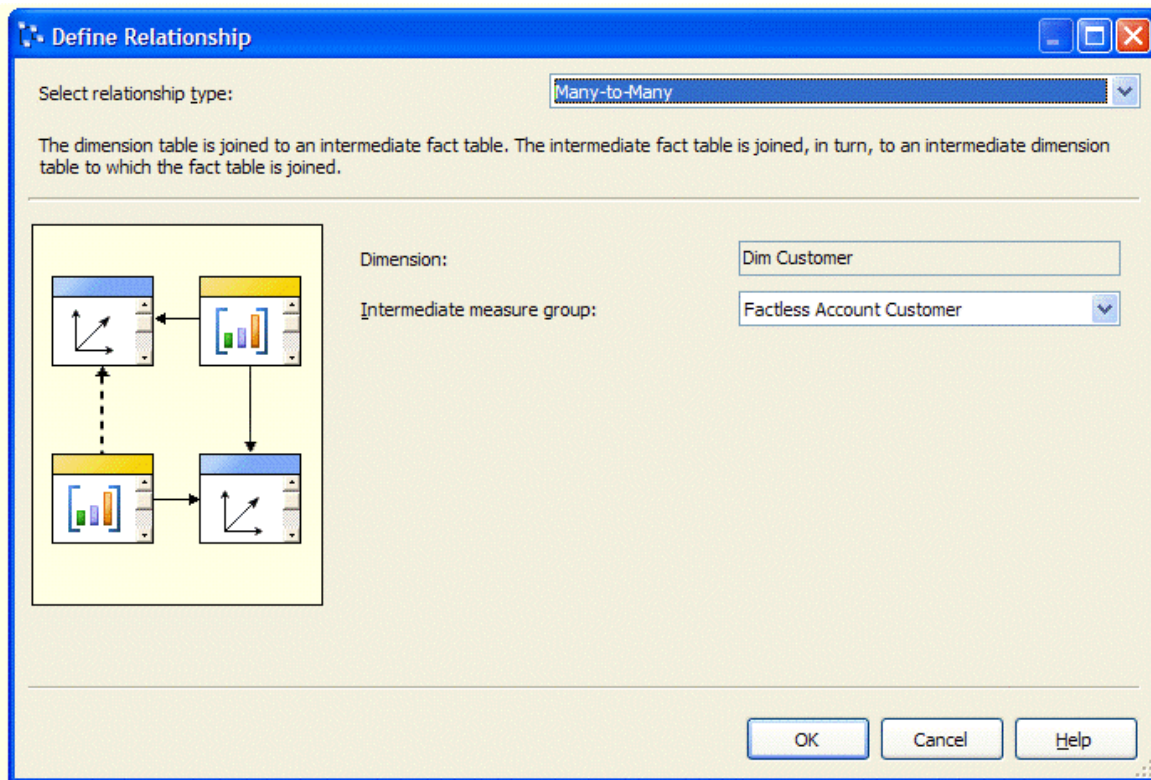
Define Relationship

Select relationship type:

Many-to-Many

The dimension table is joined to an intermediate fact table. The intermediate fact table is joined, in turn, to an intermediate dimension table to which the fact table is joined.

Dimension:

Dim Customer

Intermediate measure group:

Factless Account Customer

OK

Cancel

Help